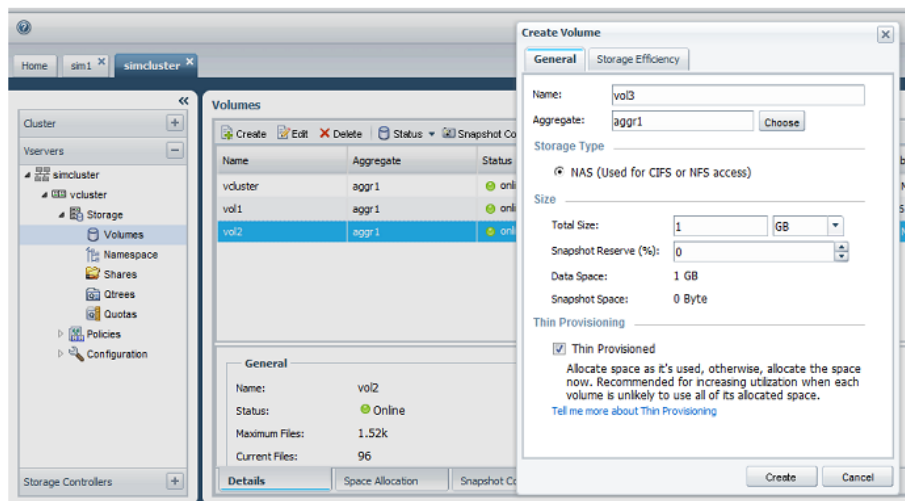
Home | sim1 | simcluster

Cluster
Vservers
simcluster
vcluster
Storage
Volumes
Namespace
Shares
Qtrees
Quotas
Policies
Configuration
Storage Controllers

Volumes
Create | Edit | Delete | Status | Snapshot Co

| Name | Aggregate | Status |
|---|---|---|
| vcluster | aggr1 | onli |
| vol1 | aggr1 | onli |
| vol2 | aggr1 | onli |

General
Name: vol2
Status: Online
Maximum Files: 1.52k
Current Files: 96

Details | Space Allocation | Snapshot Co

Create Volume
General | Storage Efficiency
Name: vol3
Aggregate: aggr1 Choose
Storage Type
NAS (Used for CIFS or NFS access)
Size
Total Size: 1 GB
Snapshot Reserve (%): 0
Data Space: 1 GB
Snapshot Space: 0 Byte
Thin Provisioning
Thin Provisioned
Allocate space as it's used, otherwise, allocate the space now. Recommended for increasing utilization when each volume is unlikely to use all of its allocated space.
Tell me more about Thin Provisioning
Create | Cancel